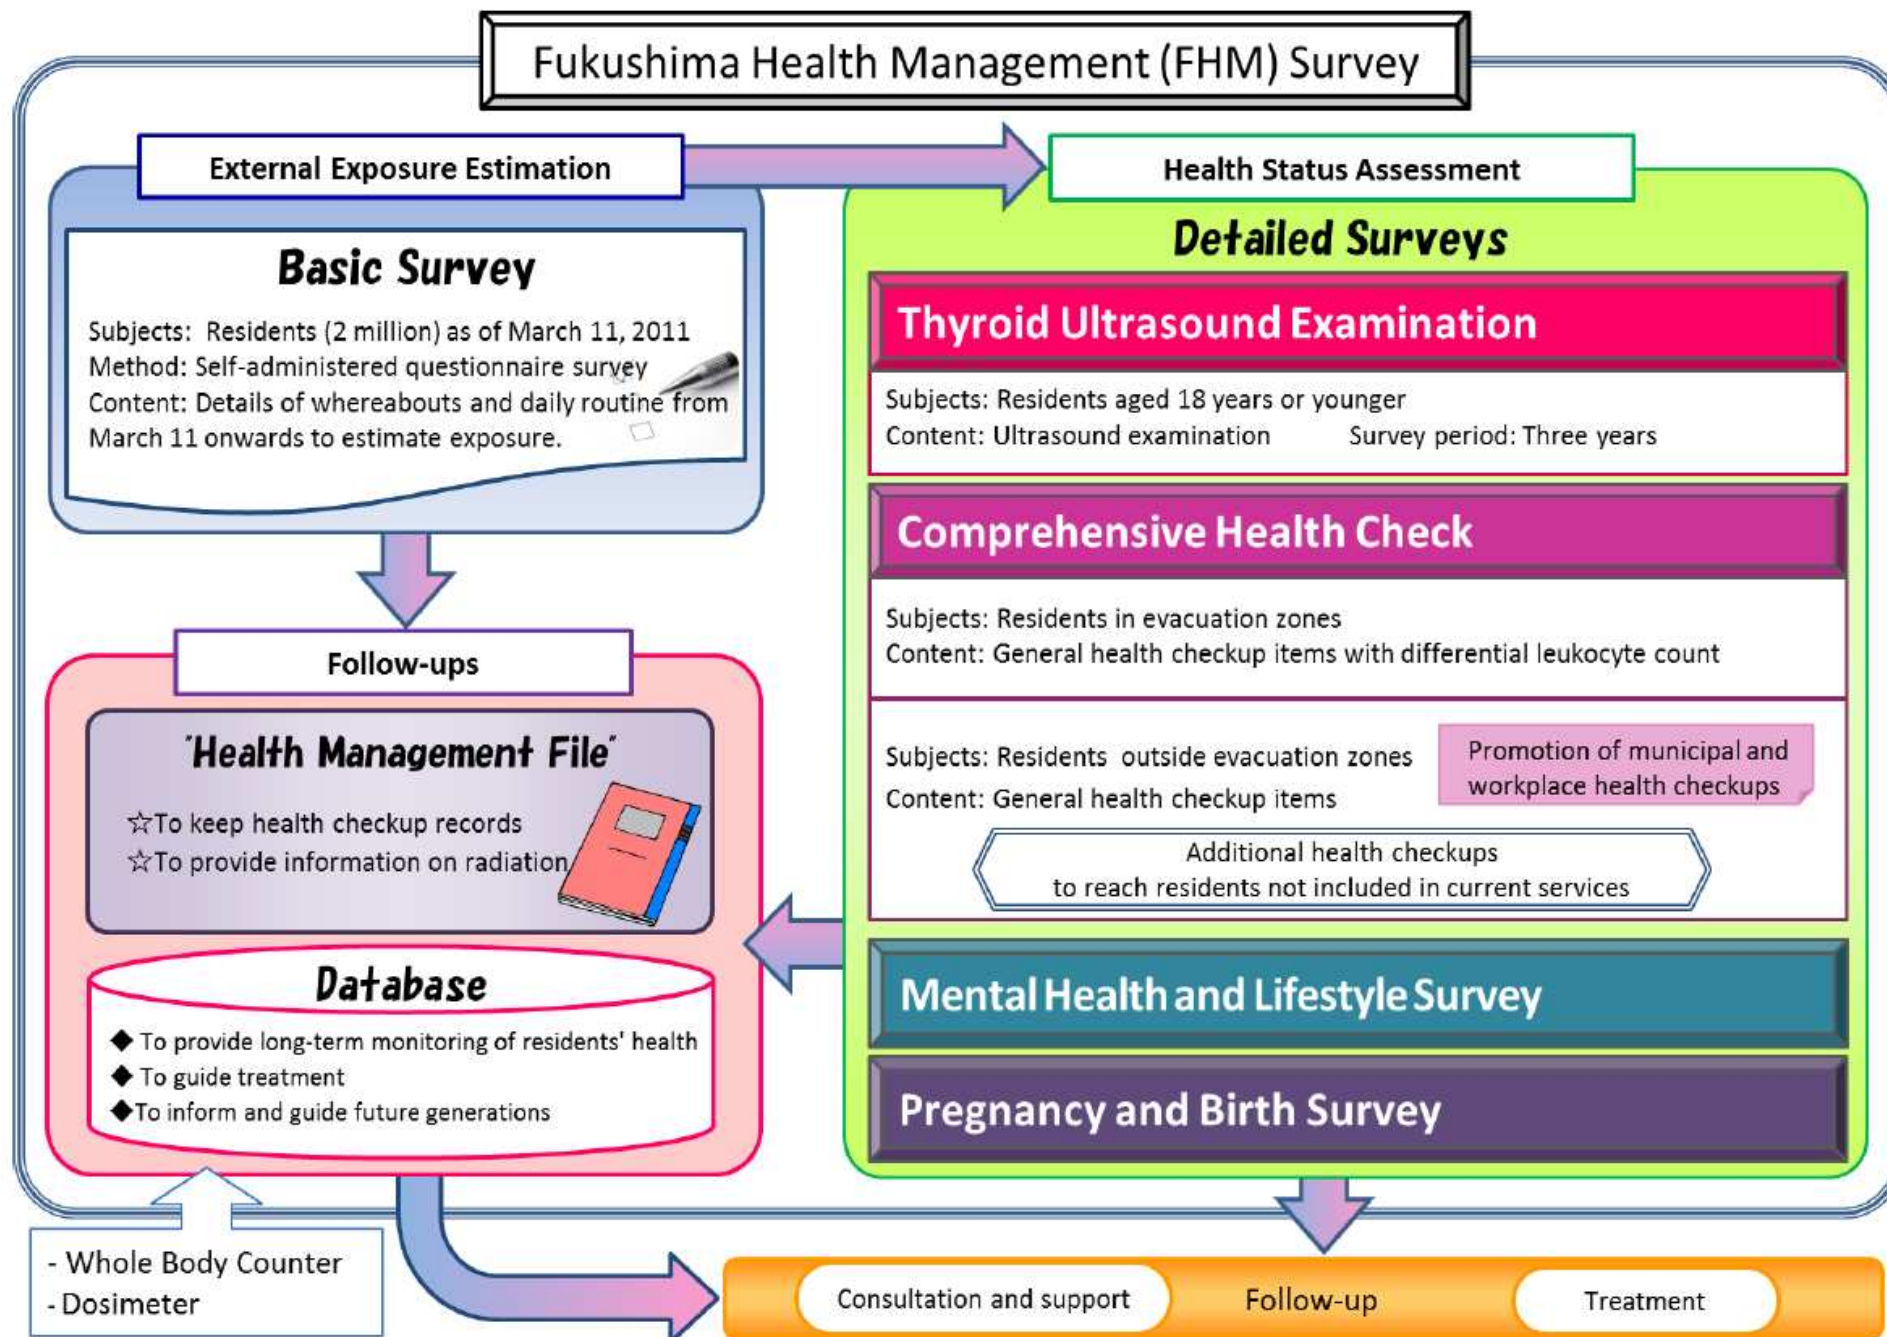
Fukushima Health Management (FHM) Survey

External Exposure Estimation

Basic Survey

Subjects: Residents (2 million) as of March 11, 2011
Method: Self-administered questionnaire survey
Content: Details of whereabouts and daily routine from March 11 onwards to estimate exposure.

Follow-ups

"Health Management File"

☆To keep health checkup records
☆To provide information on radiation

Database

◆ To provide long-term monitoring of residents' health
◆ To guide treatment
◆To inform and guide future generations

- Whole Body Counter
- Dosimeter

Health Status Assessment

Detailed Surveys

Thyroid Ultrasound Examination

Subjects: Residents aged 18 years or younger
Content: Ultrasound examination Survey period: Three years

Comprehensive Health Check

Subjects: Residents in evacuation zones
Content: General health checkup items with differential leukocyte count

Subjects: Residents outside evacuation zones
Content: General health checkup items

Promotion of municipal and workplace health checkups

Additional health checkups to reach residents not included in current services

Mental Health and Lifestyle Survey

Pregnancy and Birth Survey

Consultation and support Follow-up Treatment